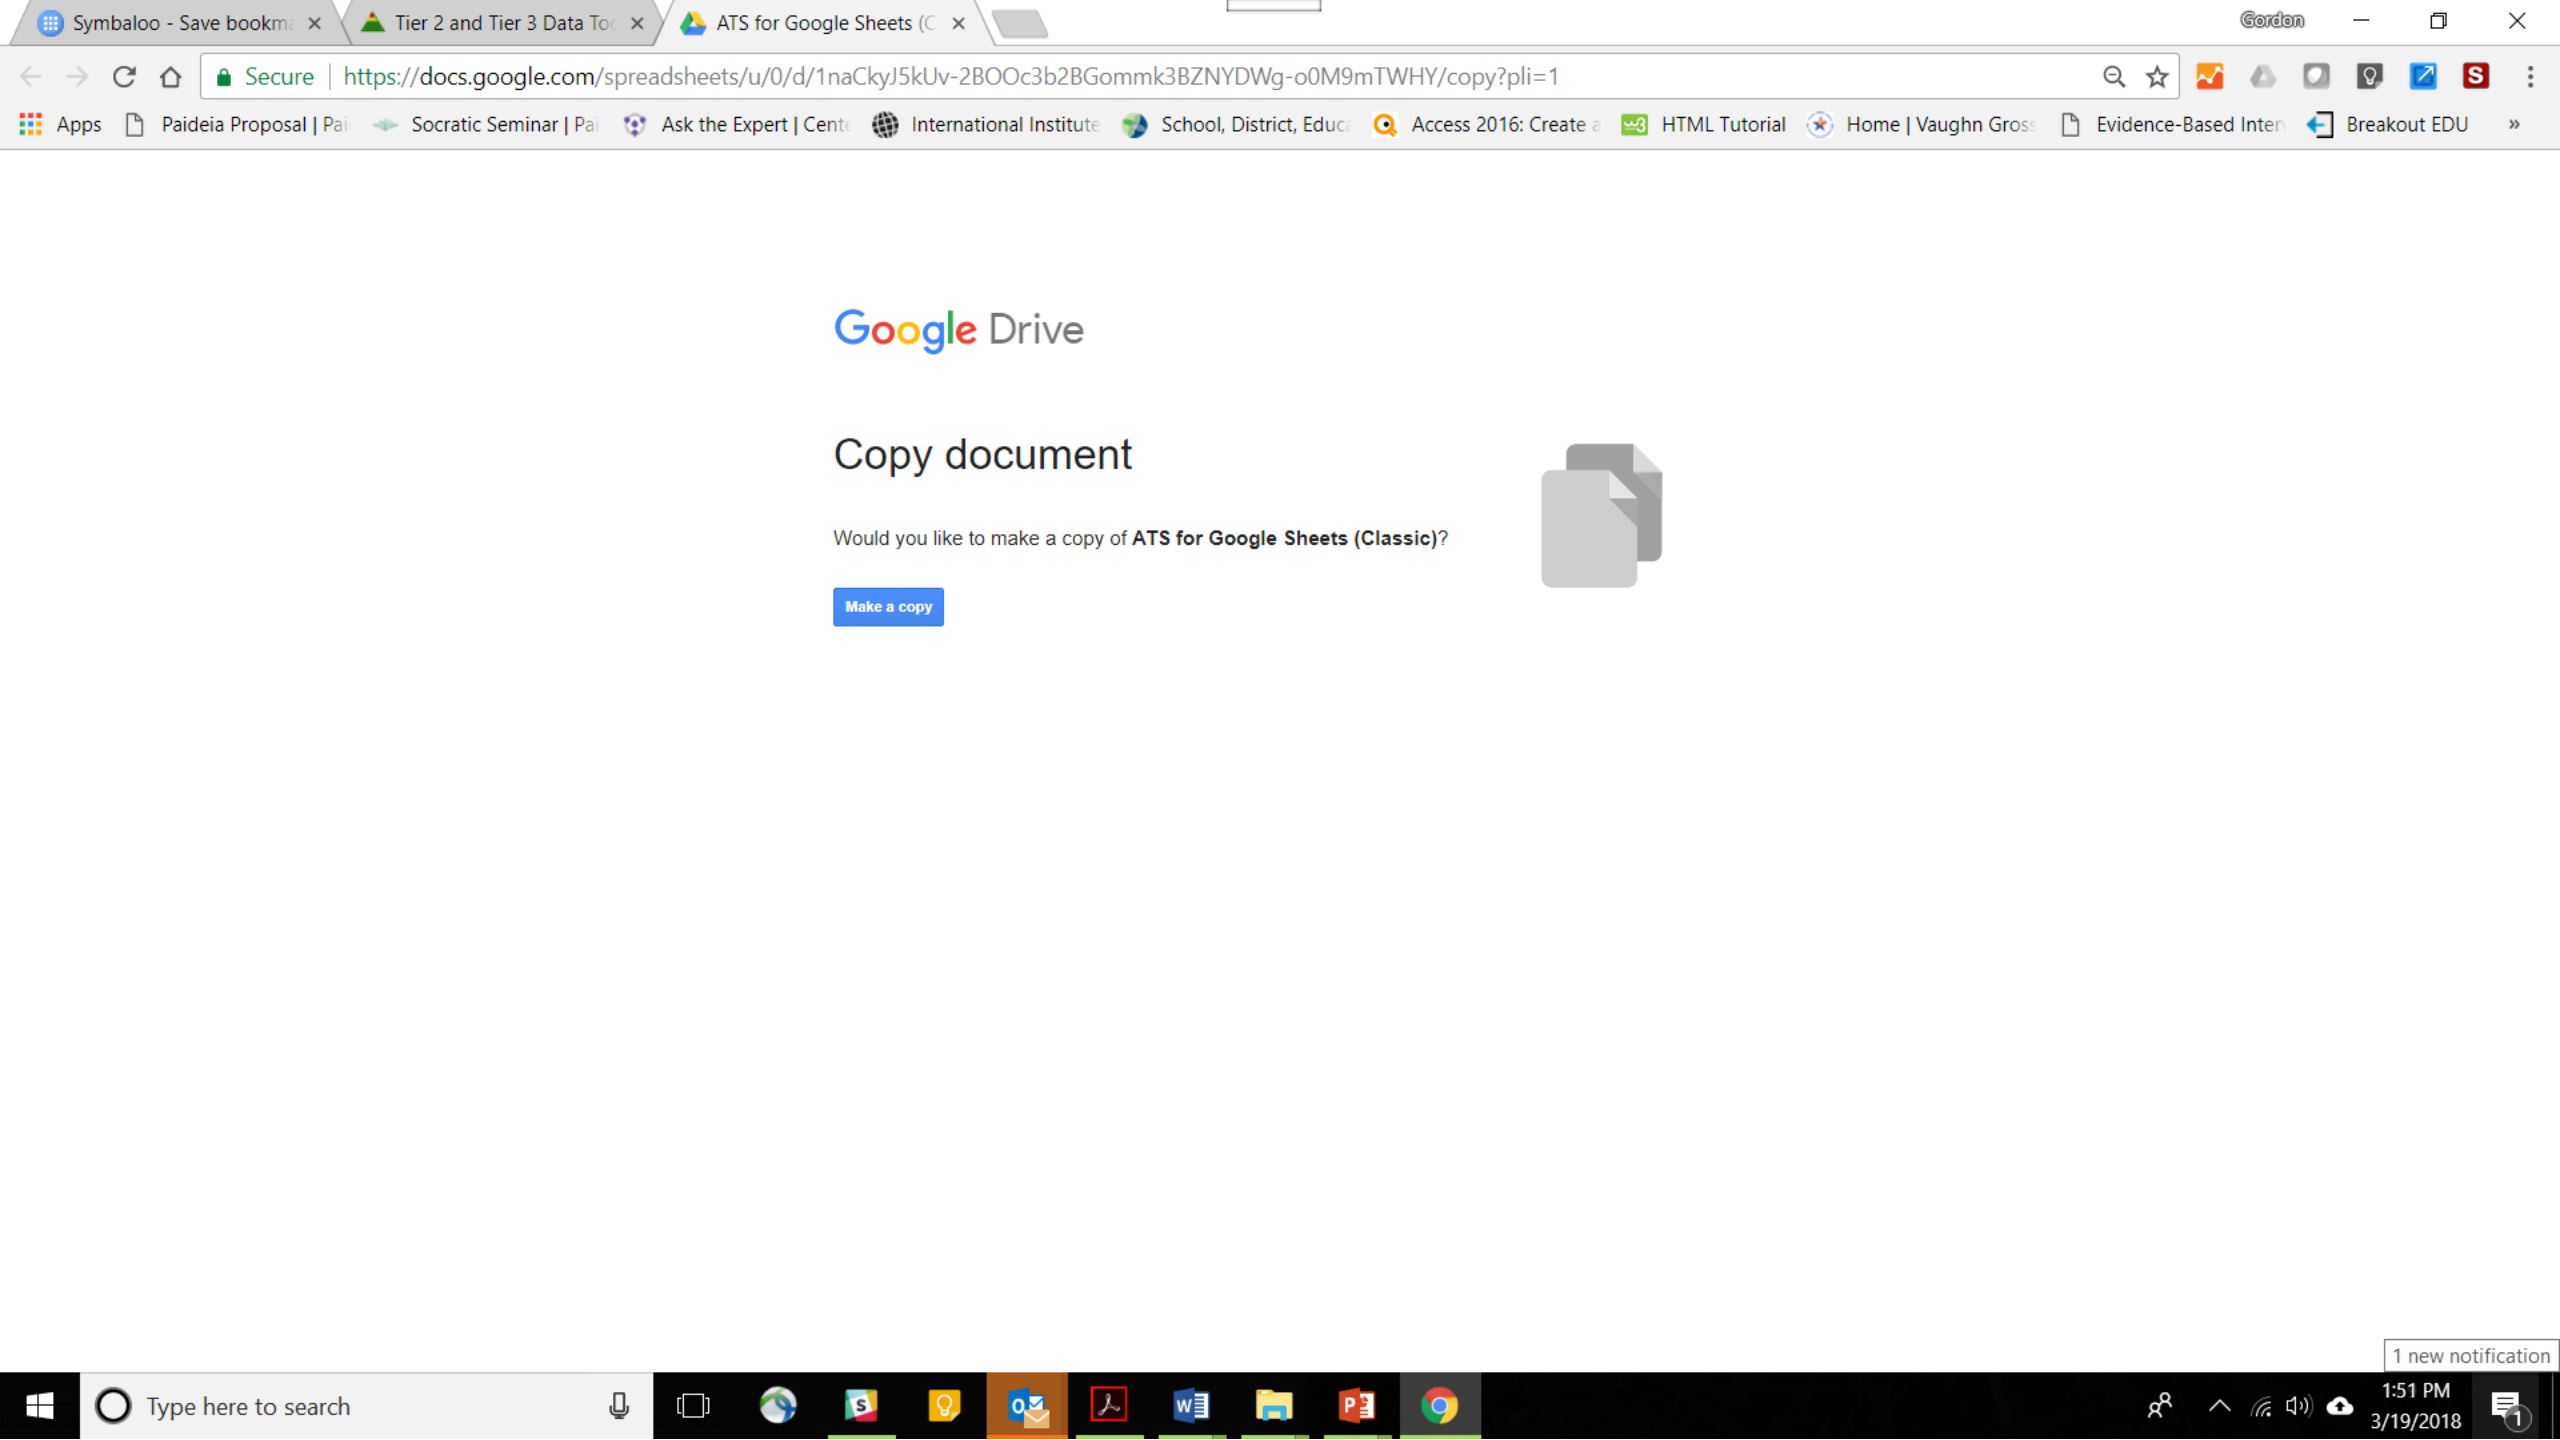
Symbaloo - Save bookm ×
Tier 2 and Tier 3 Data To ×
ATS for Google Sheets (C ×
Gordon

Secure | https://docs.google.com/spreadsheets/u/0/d/1naCkyJ5kUv-2BOOc3b2BGommk3BZNYDWg-o0M9mTWHY/copy?pli=1

Apps | Paideia Proposal | Pa | Socratic Seminar | Pa | Ask the Expert | Cent | International Institute | School, District, Educ | Access 2016: Create | HTML Tutorial | Home | Vaughn Gros | Evidence-Based Inter | Breakout EDU | »

Google Drive

Copy document

Would you like to make a copy of **ATS for Google Sheets (Classic)**?

Make a copy

1 new notification

Type here to search

1:51 PM
3/19/2018